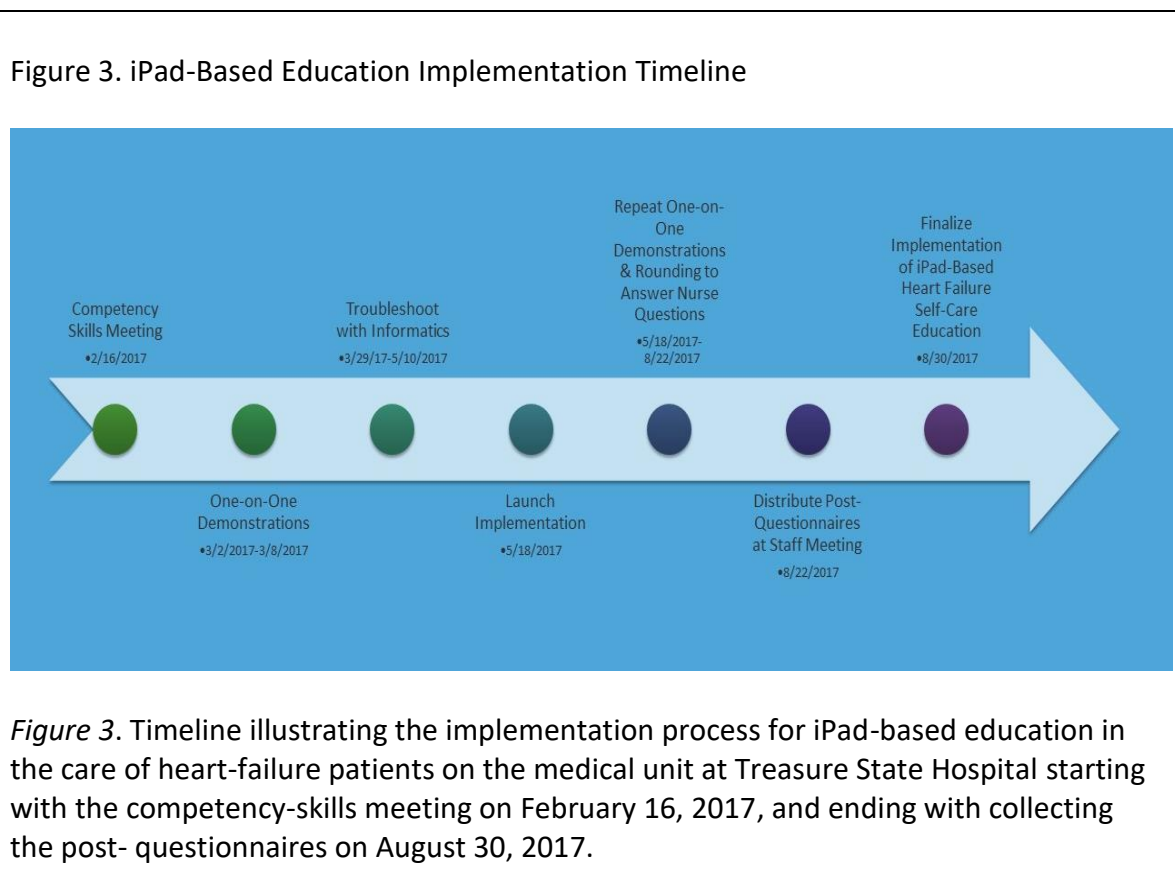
Figure 3. iPad-Based Education Implementation Timeline

Competency Skills Meeting
•2/16/2017

One-on-One Demonstrations
•3/2/2017-3/8/2017

Troubleshoot with Informatics
•3/29/17-5/10/2017

Launch Implementation
•5/18/2017

Repeat One-on-One Demonstrations & Rounding to Answer Nurse Questions
•5/18/2017-8/22/2017

Distribute Post-Questionnaires at Staff Meeting
•8/22/2017

Finalize Implementation of iPad-Based Heart Failure Self-Care Education
•8/30/2017

*Figure 3*. Timeline illustrating the implementation process for iPad-based education in the care of heart-failure patients on the medical unit at Treasure State Hospital starting with the competency-skills meeting on February 16, 2017, and ending with collecting the post- questionnaires on August 30, 2017.